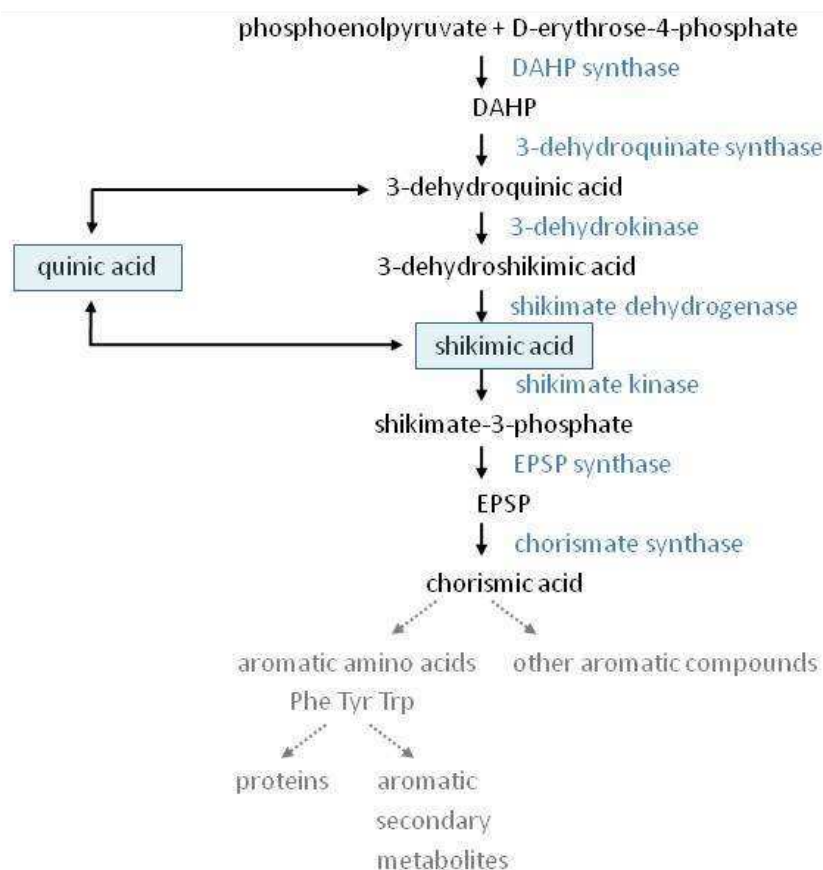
phosphoenolpyruvate + D-erythrose-4-phosphate

DAHP synthase

DAHP

3-dehydroquinate synthase

3-dehydroquinic acid

3-dehydrokinase

quinic acid

3-dehydroshikimic acid

shikimate dehydrogenase

shikimic acid

shikimate kinase

shikimate-3-phosphate

EPSP synthase

EPSP

chorismate synthase

chorismic acid

aromatic amino acids

Phe Tyr Trp

other aromatic compounds

proteins

aromatic secondary metabolites